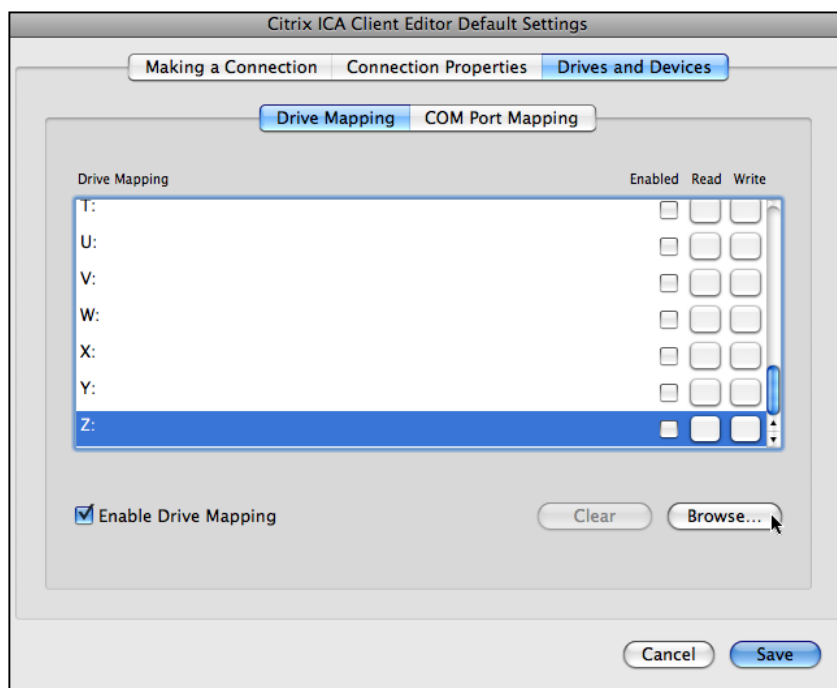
Citrix ICA Client Editor Default Settings

Making a Connection | Connection Properties | Drives and Devices

Drive Mapping | COM Port Mapping

Drive Mapping | Enabled | Read | Write

T:
U:
V:
W:
X:
Y:
Z:

Enable Drive Mapping

Clear

Browse...

Cancel

Save